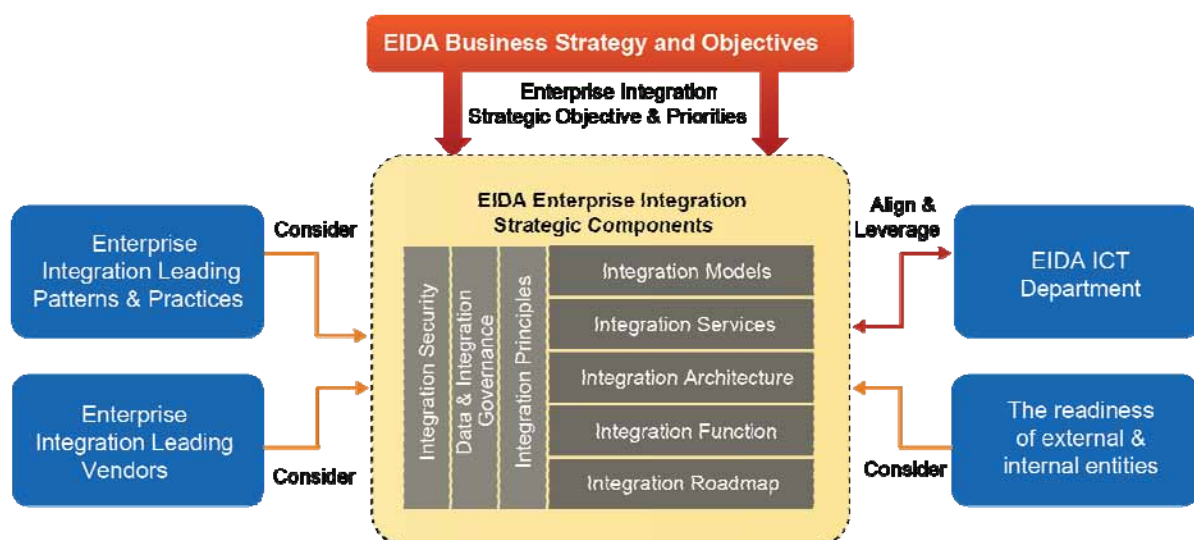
EIDA Business Strategy and Objectives

Enterprise Integration Strategic Objective & Priorities

Enterprise Integration Leading Patterns & Practices

Consider

Enterprise Integration Leading Vendors

Consider

EIDA Enterprise Integration Strategic Components

Integration Security

Data & Integration Governance

Integration Principles

Integration Models

Integration Services

Integration Architecture

Integration Function

Integration Roadmap

Align & Leverage

EIDA ICT Department

Consider

The readiness of external & internal entities